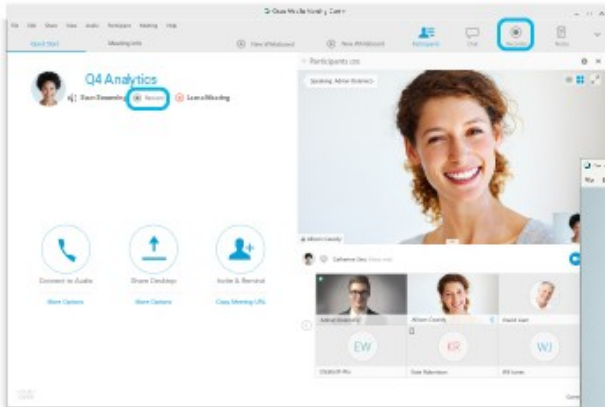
Cisco Webex Meeting Center

File Edit Share View Audio Participant Meeting Help

Quick Start

Meeting Info

View Whiteboard

New Whiteboard

Participants

Chat

Recorder

Notes

Q4 Analytics

Start Recording

Record

Leave Meeting

Participants (10)

Speaking: Allison Cassidy

Allison Cassidy

Catherine Sinu

Adrian Baker

Allison Cassidy

David Lee

EW

KR

WJ

Connect to Audio

Share Desktop

Invite & Remind

More Options

More Options

Copy Meeting URL